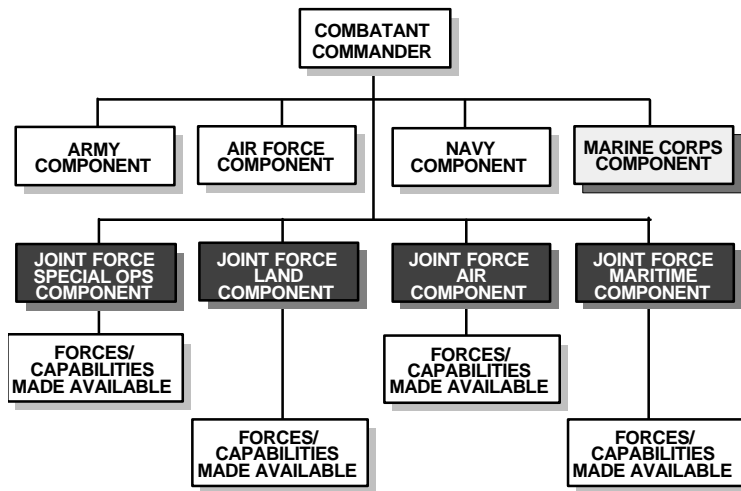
COMBATANT COMMANDER

ARMY COMPONENT

AIR FORCE COMPONENT

NAVY COMPONENT

MARINE CORPS COMPONENT

JOINT FORCE SPECIAL OPS COMPONENT

JOINT FORCE LAND COMPONENT

JOINT FORCE AIR COMPONENT

JOINT FORCE MARITIME COMPONENT

FORCES/ CAPABILITIES MADE AVAILABLE

FORCES/ CAPABILITIES MADE AVAILABLE

FORCES/ CAPABILITIES MADE AVAILABLE

FORCES/ CAPABILITIES MADE AVAILABLE